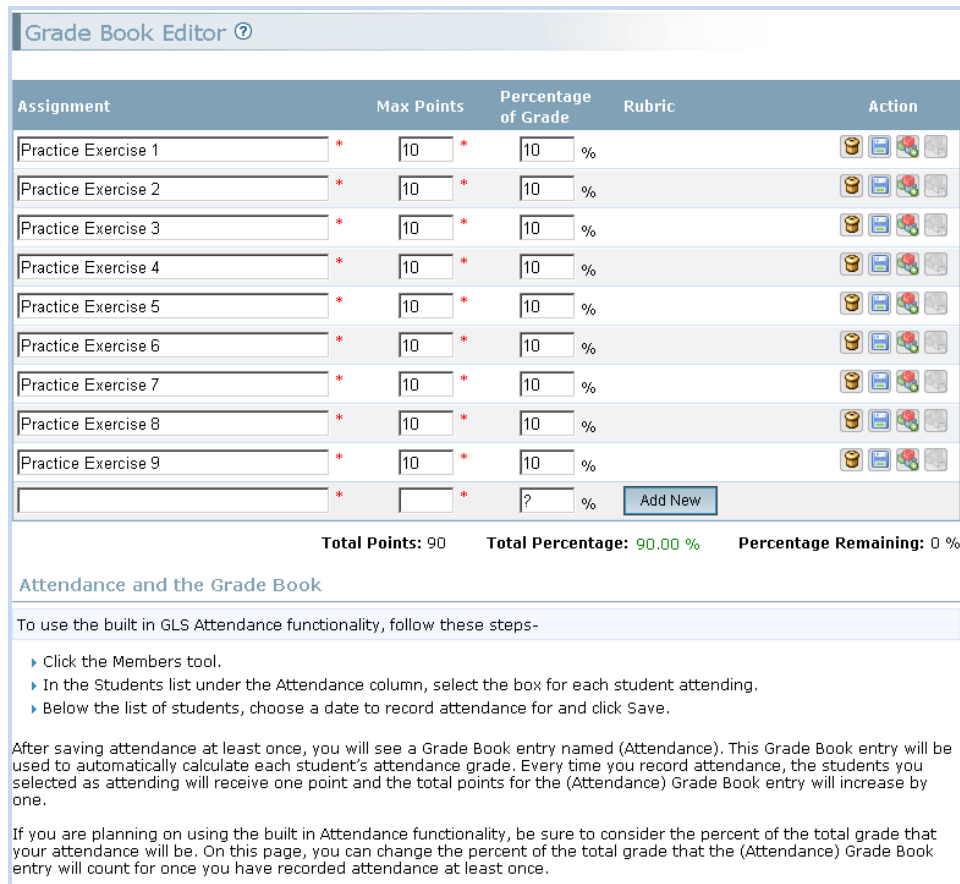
Grade Book Editor ?

| Assignment | Max Points | Percentage of Grade | Rubric | Action |
|---|---|---|---|---|
| Practice Exercise 1 * | 10 * | 10 % | | |
| Practice Exercise 2 * | 10 * | 10 % | | |
| Practice Exercise 3 * | 10 * | 10 % | | |
| Practice Exercise 4 * | 10 * | 10 % | | |
| Practice Exercise 5 * | 10 * | 10 % | | |
| Practice Exercise 6 * | 10 * | 10 % | | |
| Practice Exercise 7 * | 10 * | 10 % | | |
| Practice Exercise 8 * | 10 * | 10 % | | |
| Practice Exercise 9 * | 10 * | 10 % | | |
| * | * | ? % | Add New | |

Total Points: 90 Total Percentage: 90.00 % Percentage Remaining: 0 %

Attendance and the Grade Book

To use the built in GLS Attendance functionality, follow these steps-

- Click the Members tool.
- In the Students list under the Attendance column, select the box for each student attending.
- Below the list of students, choose a date to record attendance for and click Save.

After saving attendance at least once, you will see a Grade Book entry named (Attendance). This Grade Book entry will be used to automatically calculate each student's attendance grade. Every time you record attendance, the students you selected as attending will receive one point and the total points for the (Attendance) Grade Book entry will increase by one.

If you are planning on using the built in Attendance functionality, be sure to consider the percent of the total grade that your attendance will be. On this page, you can change the percent of the total grade that the (Attendance) Grade Book entry will count for once you have recorded attendance at least once.